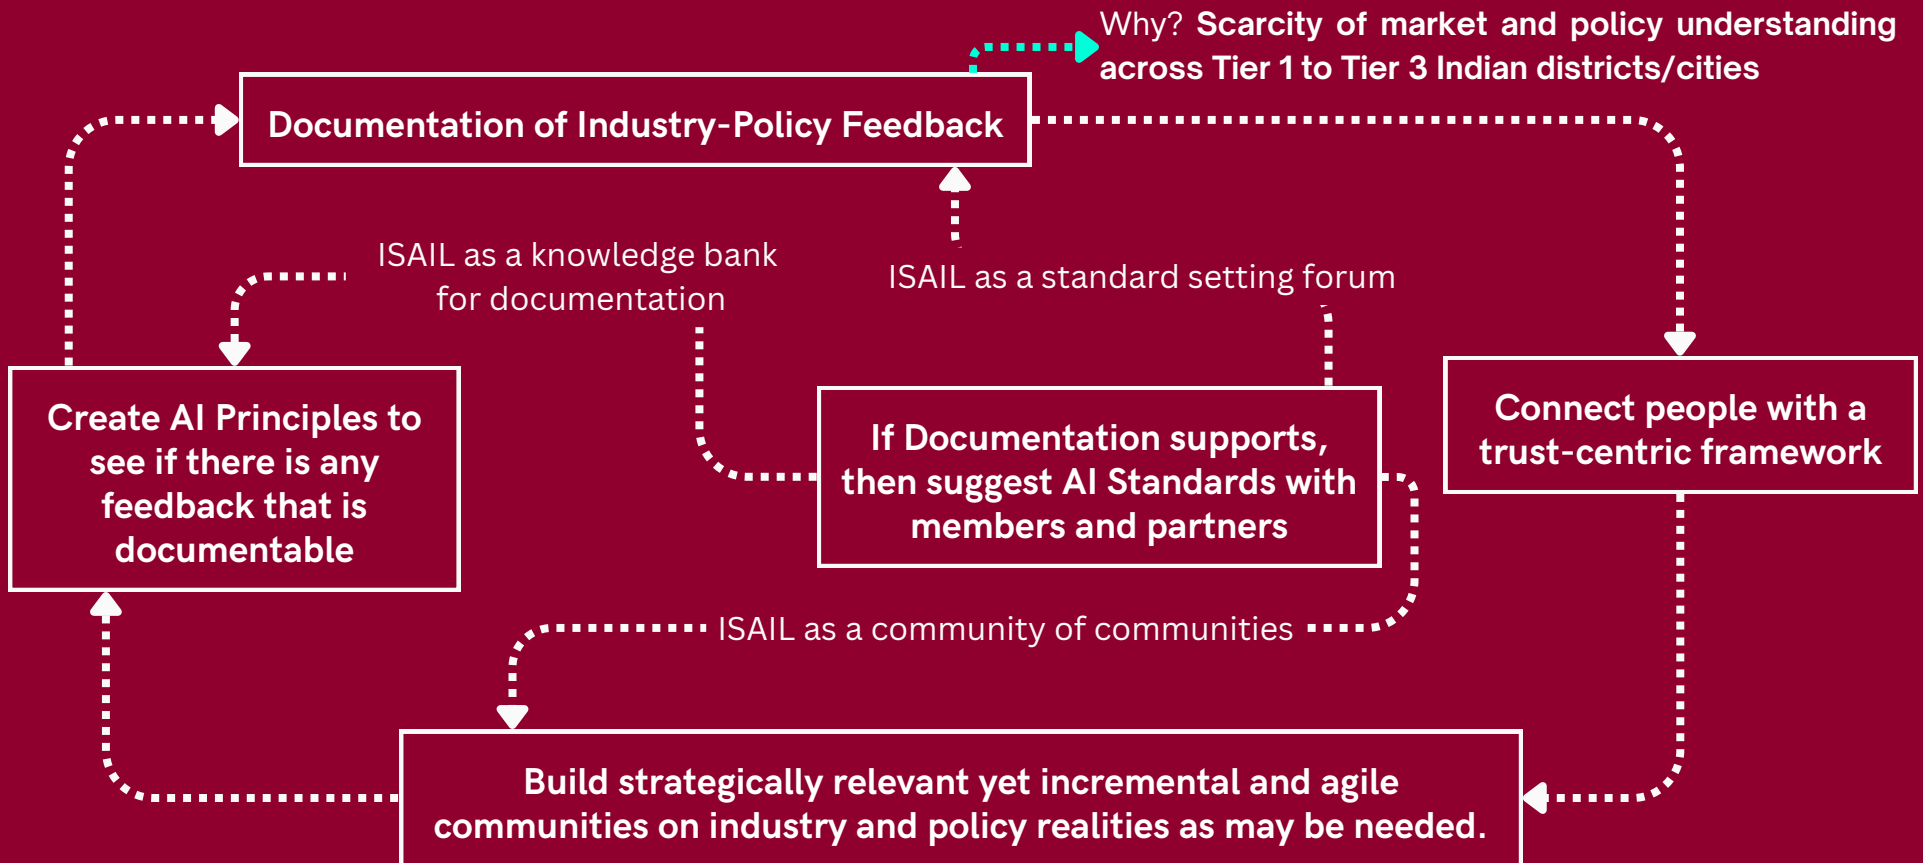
Why? Scarcity of market and policy understanding across Tier 1 to Tier 3 Indian districts/cities

Documentation of Industry-Policy Feedback

ISAIL as a knowledge bank for documentation

ISAIL as a standard setting forum

Create AI Principles to see if there is any feedback that is documentable

If Documentation supports, then suggest AI Standards with members and partners

Connect people with a trust-centric framework

ISAIL as a community of communities

Build strategically relevant yet incremental and agile communities on industry and policy realities as may be needed.